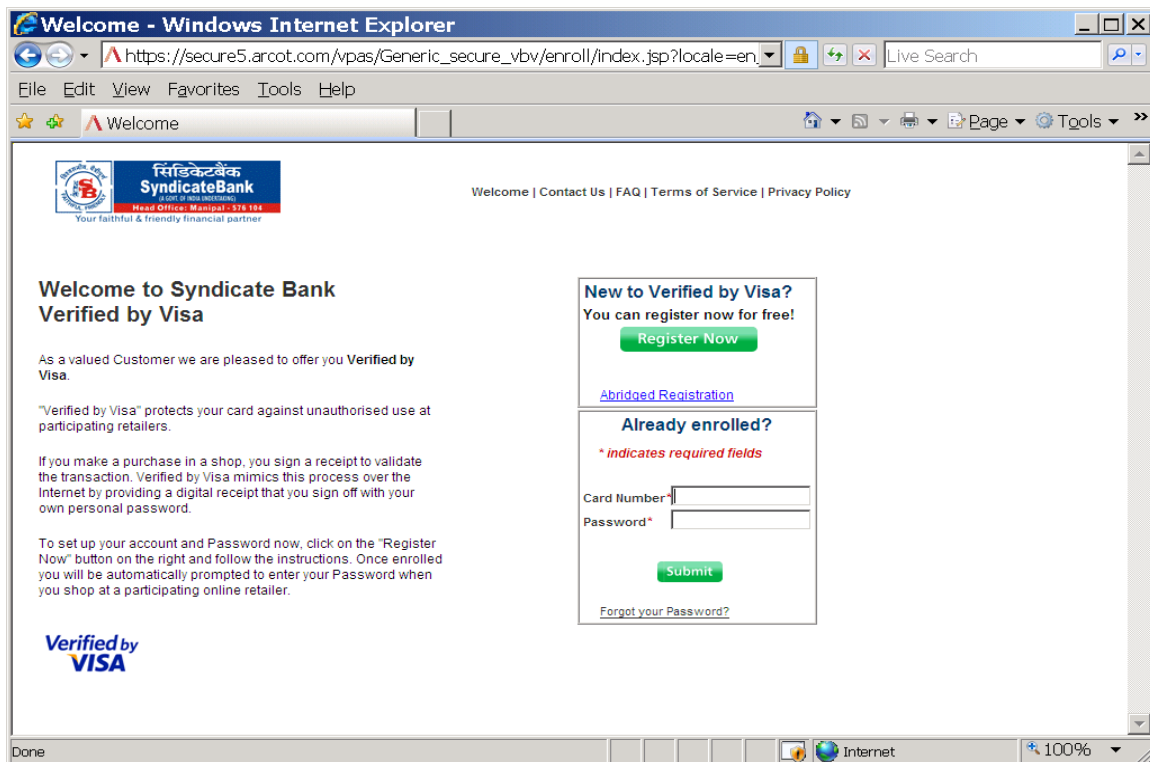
Welcome - Windows Internet Explorer

https://secure5.arcot.com/vpas/Generic_secure_vbv/enroll/index.jsp?locale=en_

Live Search

File Edit View Favorites Tools Help

Welcome

Page ▾ Tools ▾

सिंडिकेटबैंक
SyndicateBank
(A GOVT. OF INDIA UNDERTAKING)
Head Office: Manipal - 576 104
Your faithful & friendly financial partner

Welcome | Contact Us | FAQ | Terms of Service | Privacy Policy

Welcome to Syndicate Bank Verified by Visa

As a valued Customer we are pleased to offer you **Verified by Visa**.

"Verified by Visa" protects your card against unauthorised use at participating retailers.

If you make a purchase in a shop, you sign a receipt to validate the transaction. Verified by Visa mimics this process over the Internet by providing a digital receipt that you sign off with your own personal password.

To set up your account and Password now, click on the "Register Now" button on the right and follow the instructions. Once enrolled you will be automatically prompted to enter your Password when you shop at a participating online retailer.

Verified by VISA

New to Verified by Visa?
You can register now for free!
Register Now

Abridged Registration

Already enrolled?
* indicates required fields

Card Number*
Password*

Submit

Forgot your Password?

Done

Internet

100%